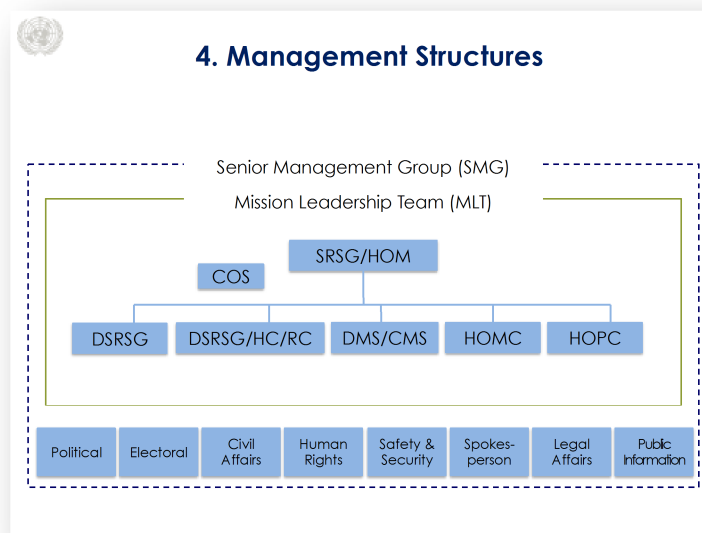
4. Management Structures

Senior Management Group (SMG)

Mission Leadership Team (MLT)

SRSG/HOM

COS

DSRSG

DSRSG/HC/RC

DMS/CMS

HOMC

HOPC

Political

Electoral

Civil Affairs

Human Rights

Safety & Security

Spokes-person

Legal Affairs

Public Information